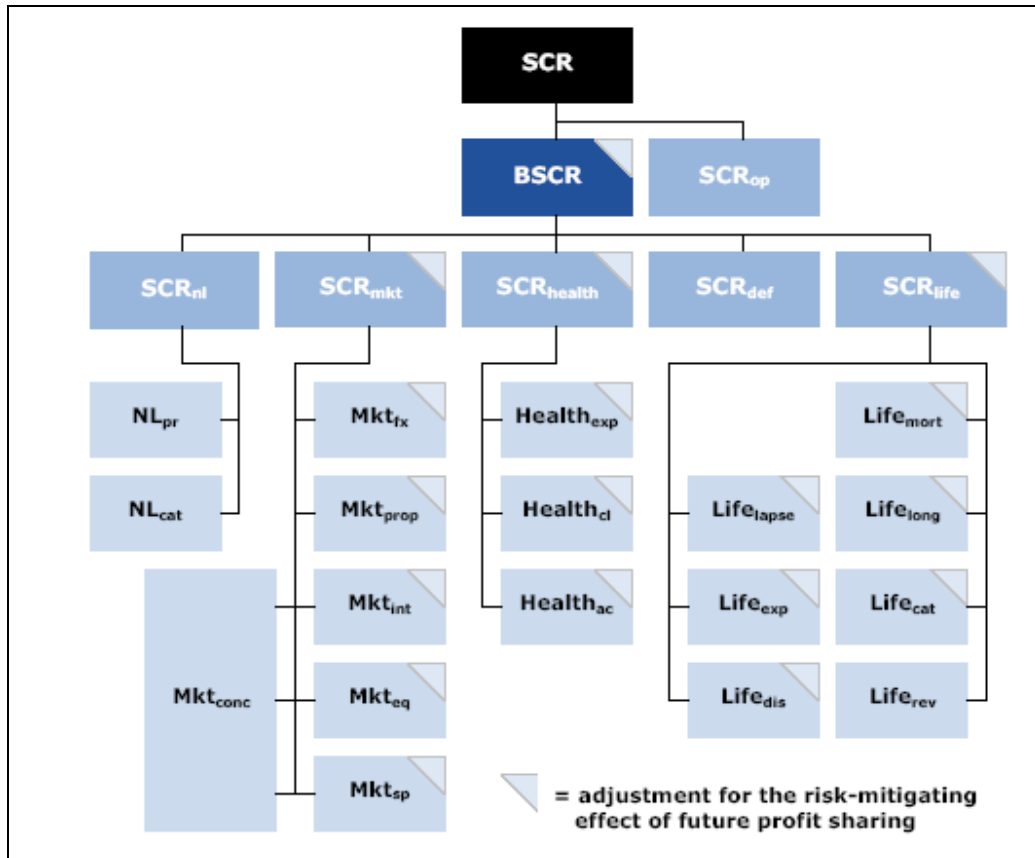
SCR

BSCR

$SCR_{op}$

$SCR_{nl}$

$SCR_{mkt}$

$SCR_{health}$

$SCR_{def}$

$SCR_{life}$

$NL_{pr}$

$NL_{cat}$

$Mkt_{conc}$

$Mkt_{fx}$

$Mkt_{prop}$

$Mkt_{int}$

$Mkt_{eq}$

$Mkt_{sp}$

$Health_{exp}$

$Health_{cl}$

$Health_{ac}$

$Life_{lapse}$

$Life_{exp}$

$Life_{dis}$

$Life_{mort}$

$Life_{long}$

$Life_{cat}$

$Life_{rev}$

= adjustment for the risk-mitigating effect of future profit sharing